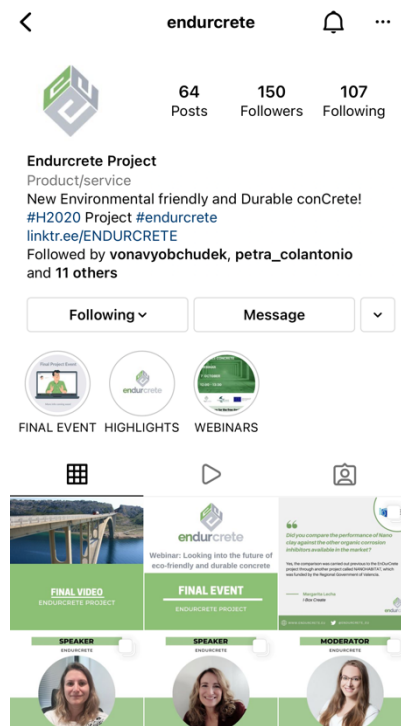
endurcrete

64 Posts
150 Followers
107 Following

Endurcrete Project
Product/service
New Environmental friendly and Durable conCrete!
#H2020 Project #endurcrete
linktr.ee/ENDURCRETE
Followed by vonavyobchudek, petra_colantonio and 11 others

Following
Message

Final Project Event
FINAL EVENT
endurcrete
HIGHLIGHTS
WEBINARS

FINAL VIDEO
ENDURCRETE PROJECT

endurcrete
Webinar: Looking into the future of eco-friendly and durable concrete
FINAL EVENT
ENDURCRETE PROJECT

Did you compare the performance of Nano clay against the other organic corrosion inhibitors available in the market?
Yes, the comparison was carried out previous to the EnDurCrete project through another project called NANOHABITAT, which was funded by the Regional Government of Valencia.
Margarita Lacilla
I-Box Create

SPEAKER
ENDURCRETE
SPEAKER
ENDURCRETE
MODERATOR
ENDURCRETE